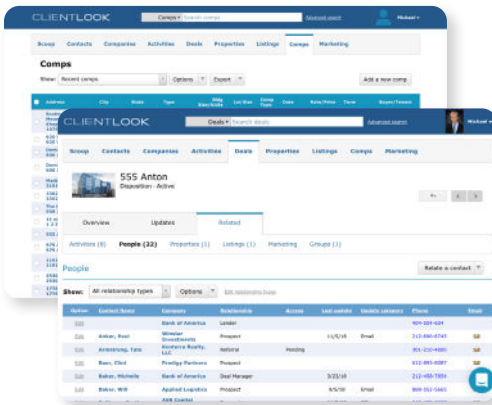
CLIENTLOOK

Comps ▾ Search comps

Advanced search

Michael ▾

Scoop Contacts Companies Activities Deals Properties Listings Comps Marketing

Comps

Show: Recent comps

Options ▾ Export ▾

Add a new comp

Address City State Type Bldg Size/Units Lot Size Comp Type Date Rate/Price Term Buyer/Tenant

CLIENTLOOK

Deals ▾ Search deals

Advanced search

Michael ▾

Scoop Contacts Companies Activities Deals Properties Listings Comps Marketing

555 Anton

Disposition - Active

Overview Updates Related

Activities (8) People (22) Properties (1) Listings (1) Marketing Groups (1)

People

Relate a contact ▾

Show: All relationship types ▾ Options ▾ Edit relationship types

| Option | Contact Name | Company | Relationship | Access | Last update | Update category | Phone | Email |
|---|---|---|---|---|---|---|---|---|
| Edit | Anker, Paul | Bank of America | Lender | | | | 404-164-644 | |
| Edit | Anker, Paul | Wheeler Investments | Prospect | | 11/5/16 | Email | 213-896-8745 | |
| Edit | Armstrong, Tate | Kimberly Realty, LLC | Referral | Pending | | | 301-214-4001 | |
| Edit | Baer, Clint | Prodigy Partners | Prospect | | | | 612-493-8007 | |
| Edit | Baker, Michelle | Bank of America | Deal Manager | | 3/23/16 | | 212-459-7854 | |
| Edit | Baker, Will | Applied Logistics | Prospect | | 9/5/16 | Email | 808-552-5665 | |